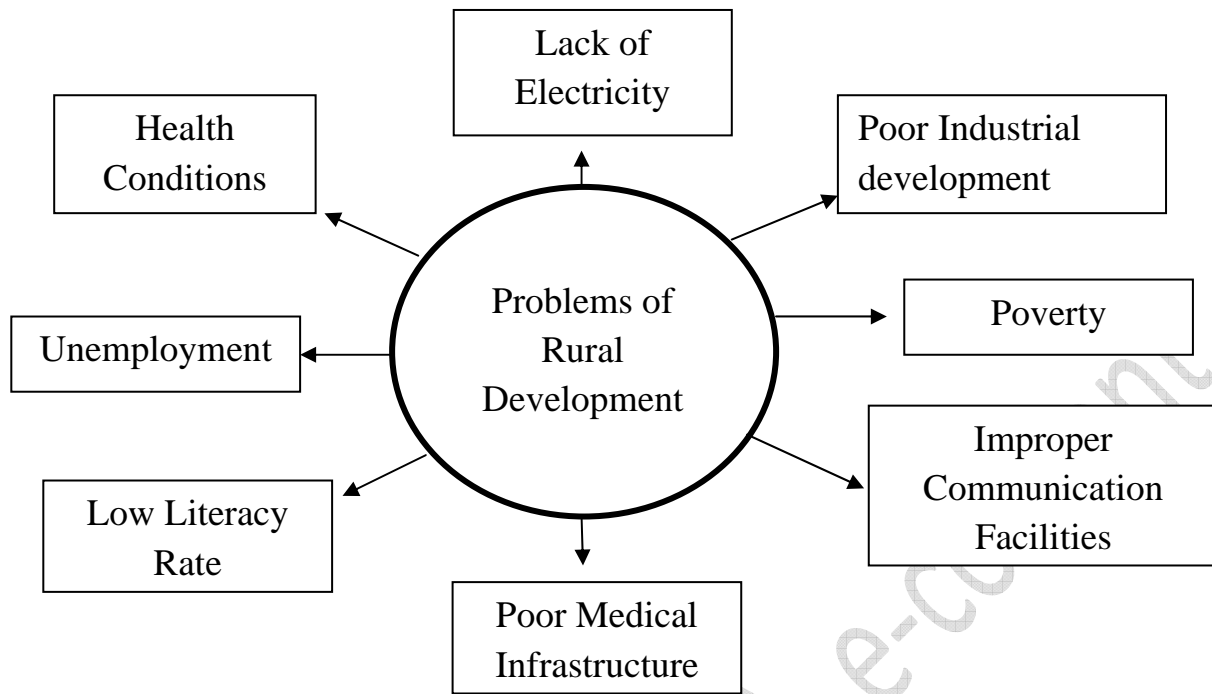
Problems of Rural Development

Lack of Electricity

Health Conditions

Poor Industrial development

Poverty

Unemployment

Improper Communication Facilities

Low Literacy Rate

Poor Medical Infrastructure

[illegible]e-co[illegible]nt